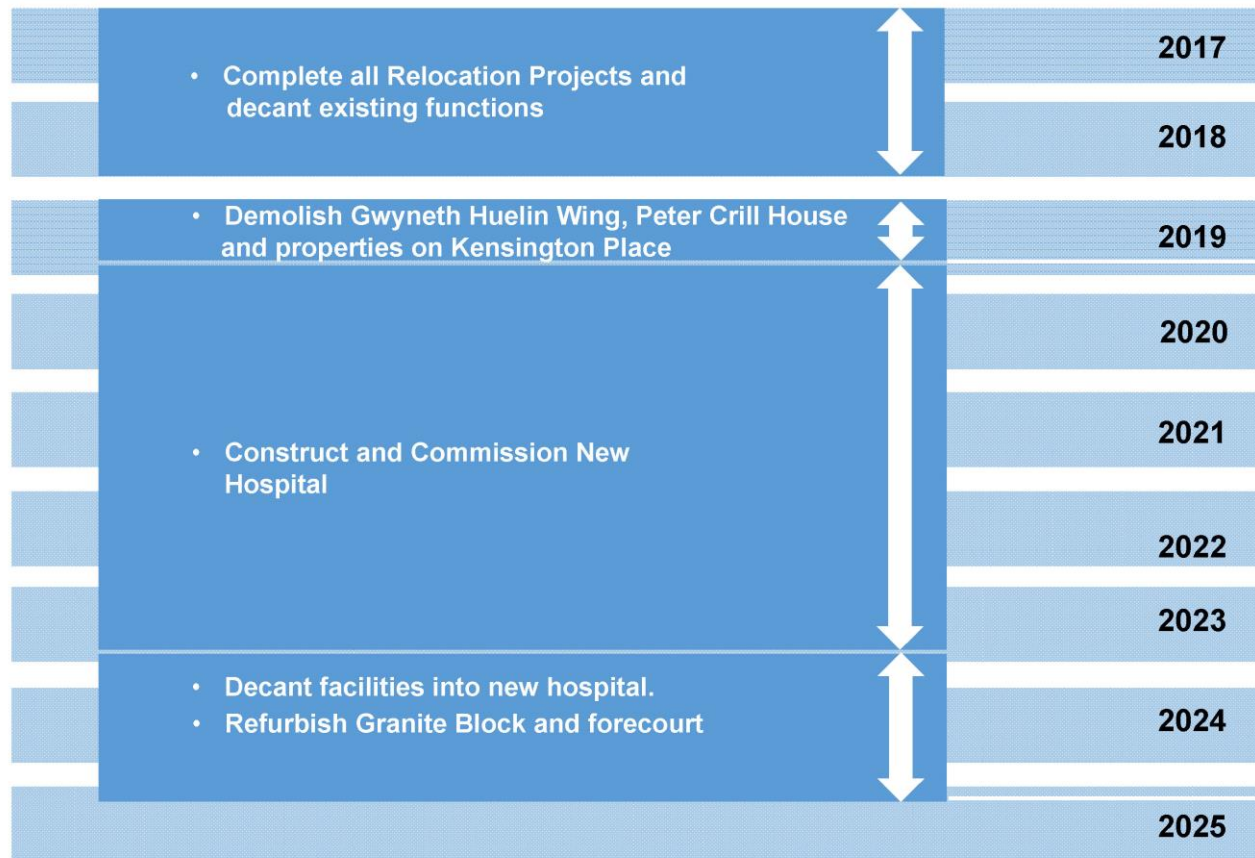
• Complete all Relocation Projects and decant existing functions

2017

2018

• Demolish Gwyneth Huelin Wing, Peter Crill House and properties on Kensington Place

2019

2020

• Construct and Commission New Hospital

2021

2022

2023

• Decant facilities into new hospital.

• Refurbish Granite Block and forecourt

2024

2025